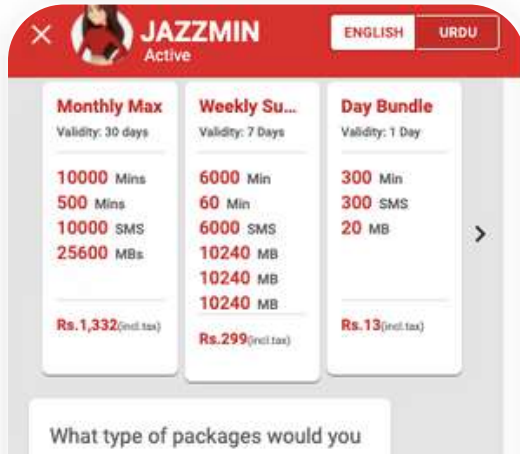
× JAZZMIN
Active

ENGLISH URDU

Monthly Max
Validity: 30 days

10000 Mins
500 Mins
10000 SMS
25600 MBs

Rs.1,332(incl.tax)

Weekly Su...
Validity: 7 Days

6000 Min
60 Min
6000 SMS
10240 MB
10240 MB
10240 MB

Rs.299(incl.tax)

Day Bundle
Validity: 1 Day

300 Min
300 SMS
20 MB

Rs.13(incl.tax)

>

What type of packages would you